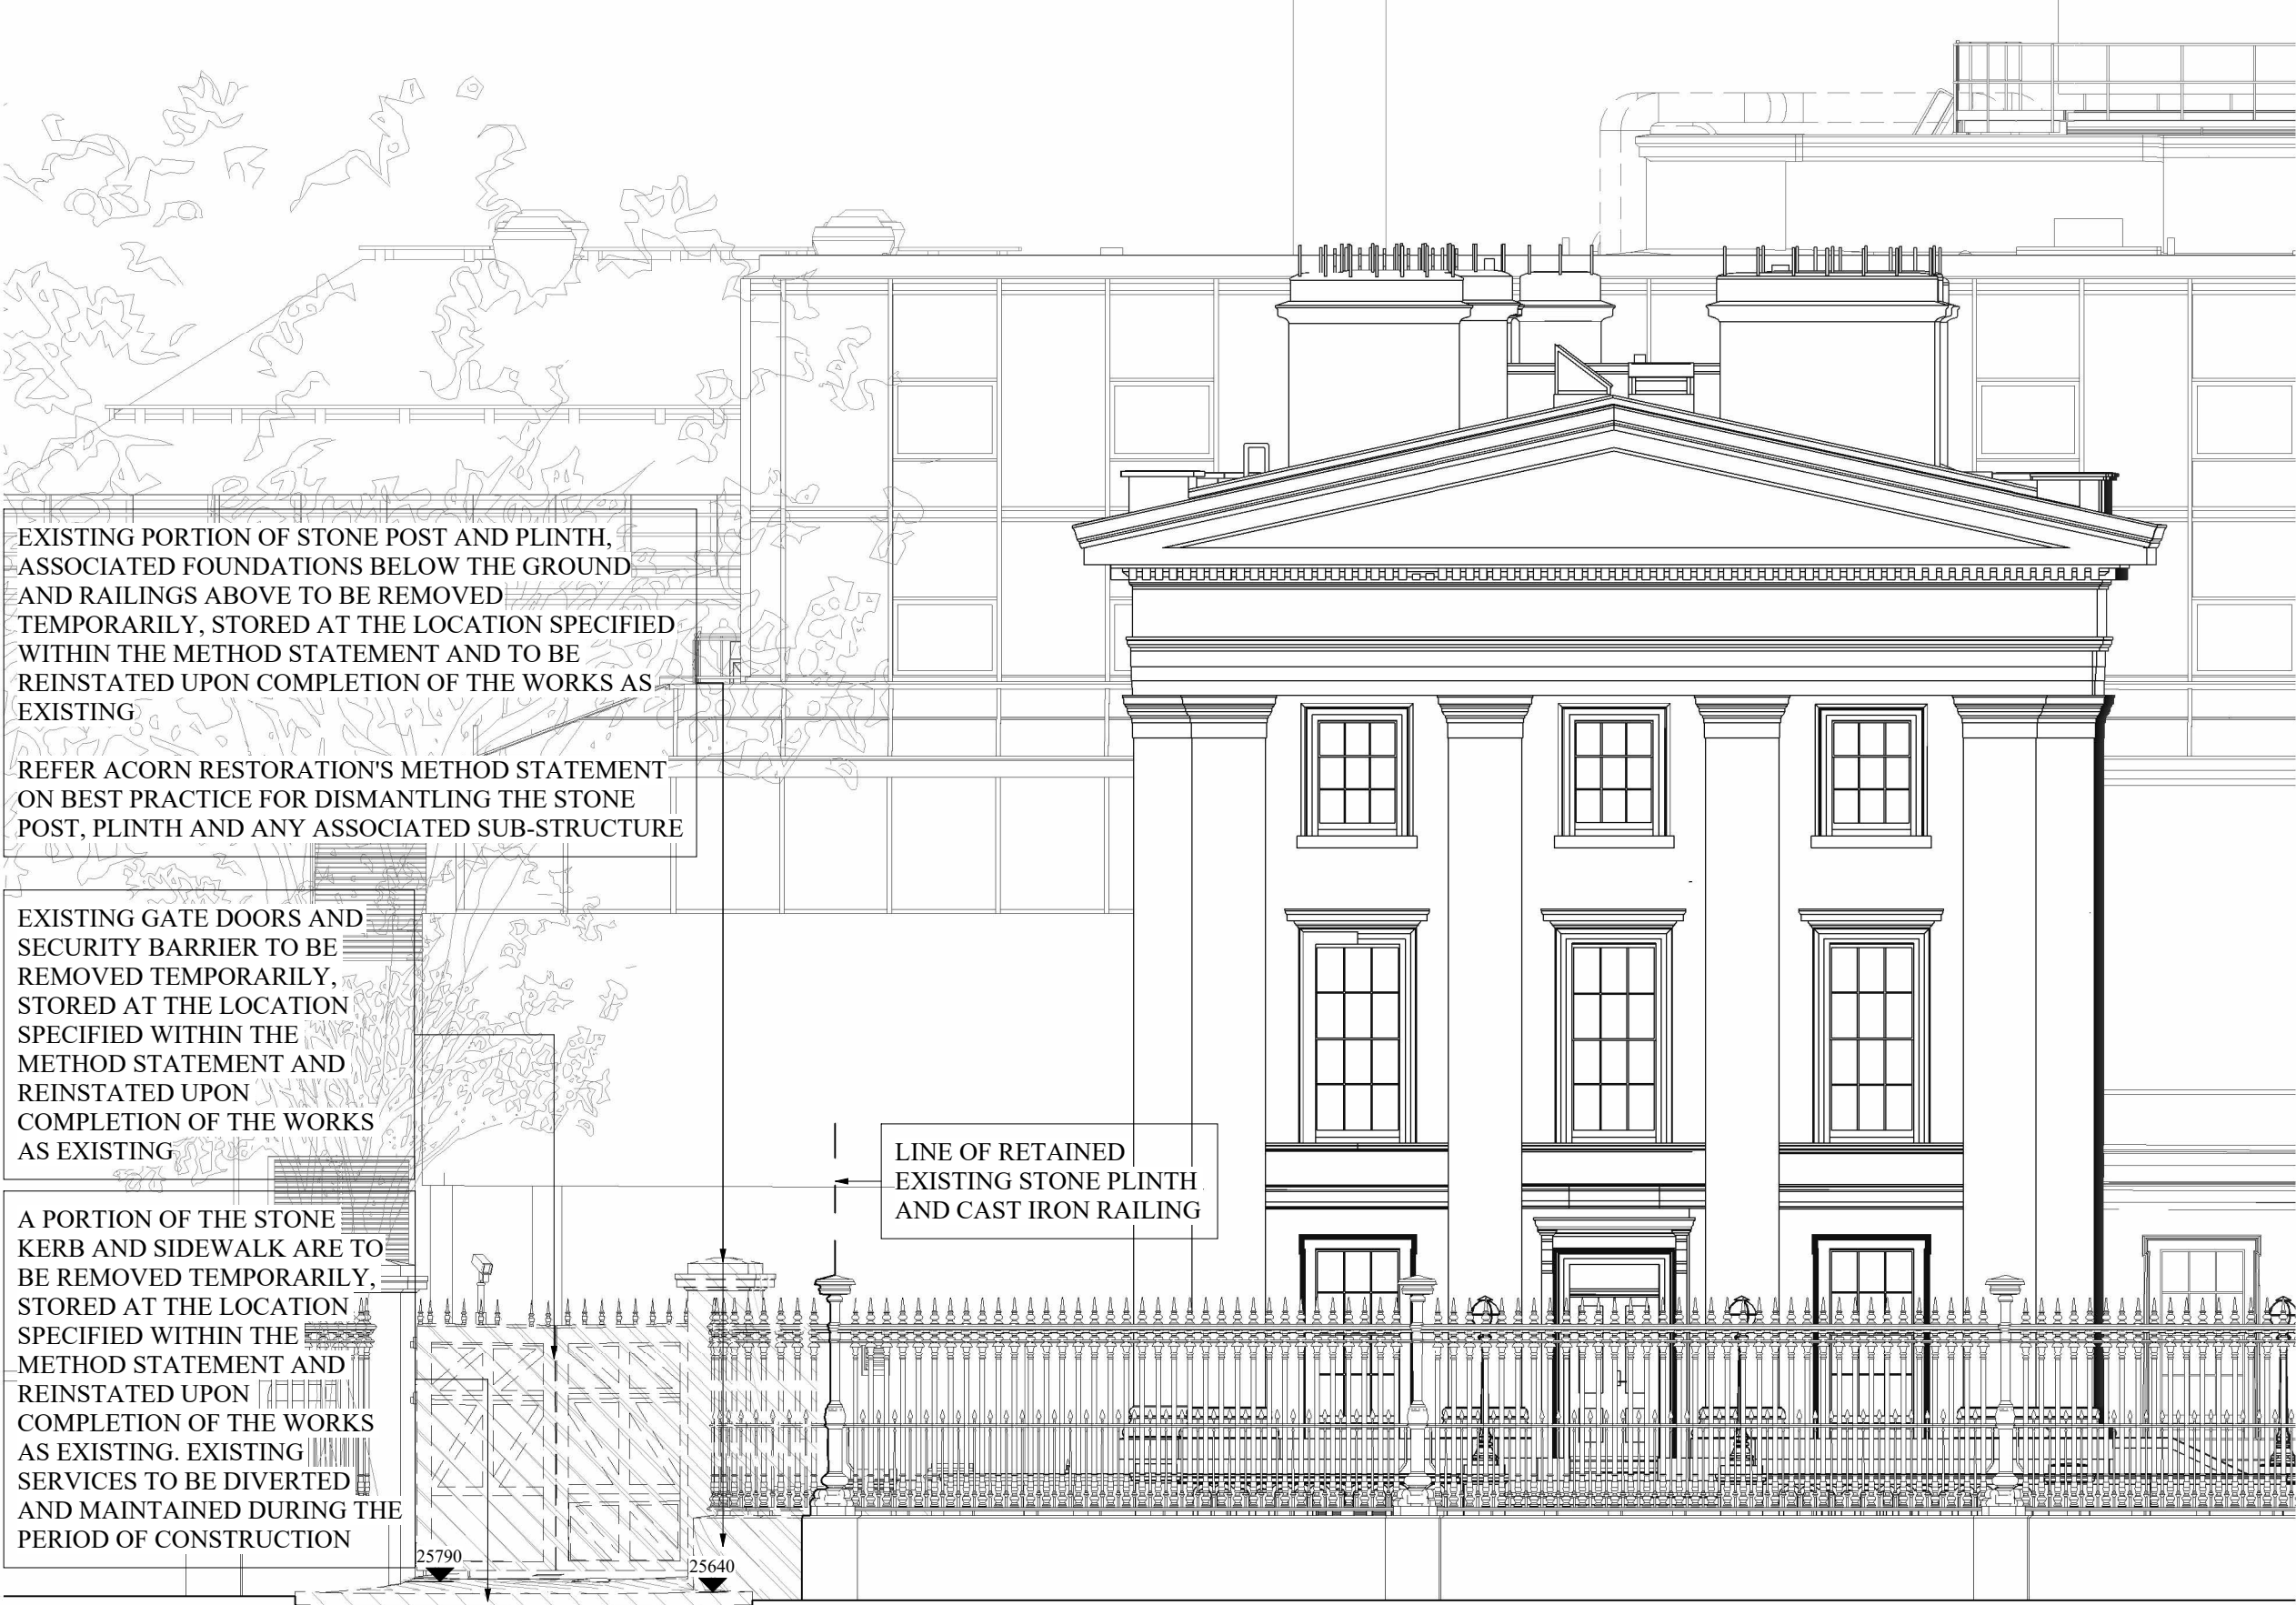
EXISTING PORTION OF STONE POST AND PLINTH, ASSOCIATED FOUNDATIONS BELOW THE GROUND AND RAILINGS ABOVE TO BE REMOVED TEMPORARILY, STORED AT THE LOCATION SPECIFIED WITHIN THE METHOD STATEMENT AND TO BE REINSTATED UPON COMPLETION OF THE WORKS AS EXISTING

REFER ACORN RESTORATION'S METHOD STATEMENT ON BEST PRACTICE FOR DISMANTLING THE STONE POST, PLINTH AND ANY ASSOCIATED SUB-STRUCTURE

EXISTING GATE DOORS AND SECURITY BARRIER TO BE REMOVED TEMPORARILY, STORED AT THE LOCATION SPECIFIED WITHIN THE METHOD STATEMENT AND REINSTATED UPON COMPLETION OF THE WORKS AS EXISTING

LINE OF RETAINED EXISTING STONE PLINTH AND CAST IRON RAILING

A PORTION OF THE STONE KERB AND SIDEWALK ARE TO BE REMOVED TEMPORARILY, STORED AT THE LOCATION SPECIFIED WITHIN THE METHOD STATEMENT AND REINSTATED UPON COMPLETION OF THE WORKS AS EXISTING. EXISTING SERVICES TO BE DIVERTED AND MAINTAINED DURING THE PERIOD OF CONSTRUCTION

25790

25640